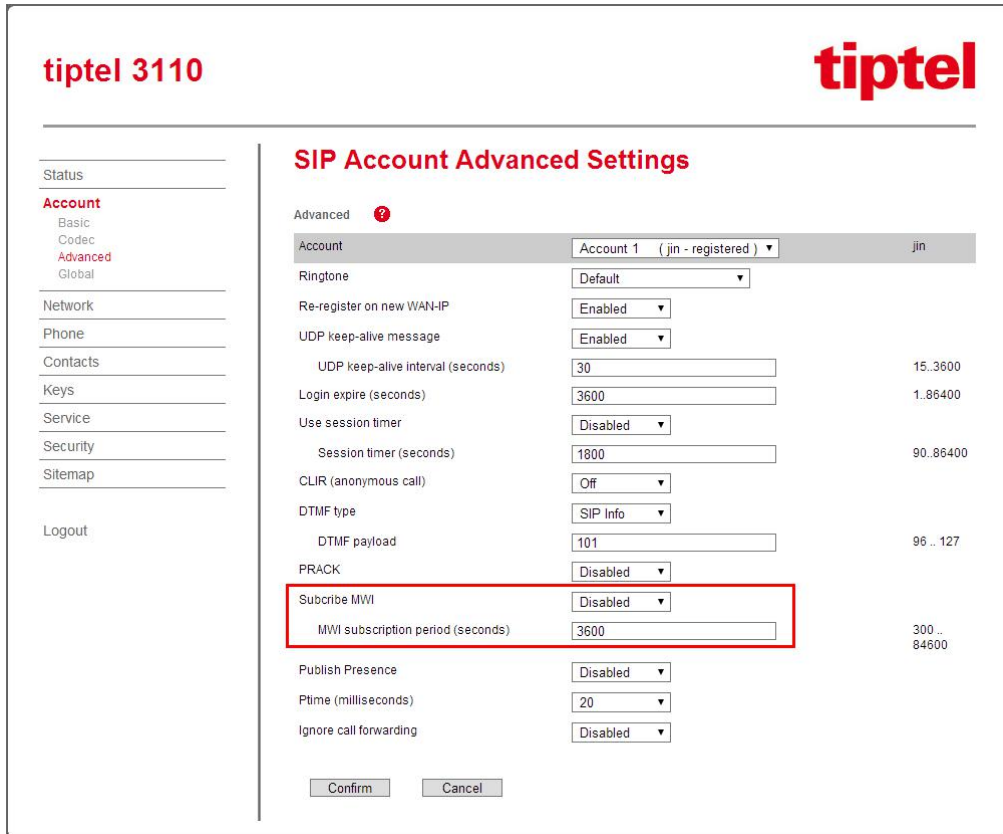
tiptel 3110

tiptel

Status
Account
Basic
Codec
Advanced
Global
Network
Phone
Contacts
Keys
Service
Security
Sitemap

Logout

SIP Account Advanced Settings

Advanced ?

| Account | Account 1 ( jin - registered ) ▾ | jin |
|---|---|---|
| Ringtone | Default ▾ | |
| Re-register on new WAN-IP | Enabled ▾ | |
| UDP keep-alive message | Enabled ▾ | |
| UDP keep-alive interval (seconds) | 30 | 15..3600 |
| Login expire (seconds) | 3600 | 1..86400 |
| Use session timer | Disabled ▾ | |
| Session timer (seconds) | 1800 | 90..86400 |
| CLIR (anonymous call) | Off ▾ | |
| DTMF type | SIP Info ▾ | |
| DTMF payload | 101 | 96 .. 127 |
| PRACK | Disabled ▾ | |
| Subcribe MWI | Disabled ▾ | |
| MWI subscription period (seconds) | 3600 | 300 .. 84600 |
| Publish Presence | Disabled ▾ | |
| Ptime (milliseconds) | 20 ▾ | |
| Ignore call forwarding | Disabled ▾ | |

Confirm Cancel